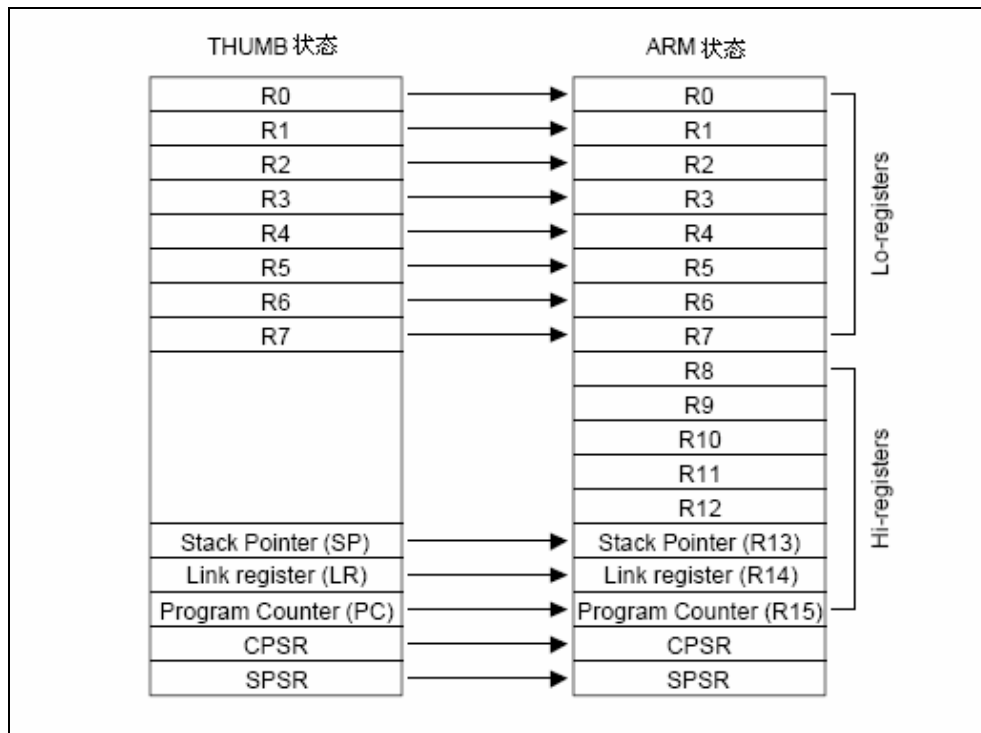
THUMB 状态

R0
R1
R2
R3
R4
R5
R6
R7
Stack Pointer (SP)
Link register (LR)
Program Counter (PC)
CPSR
SPSR

ARM 状态

R0
R1
R2
R3
R4
R5
R6
R7
R8
R9
R10
R11
R12
Stack Pointer (R13)
Link register (R14)
Program Counter (R15)
CPSR
SPSR

Lo-registers

Hi-registers